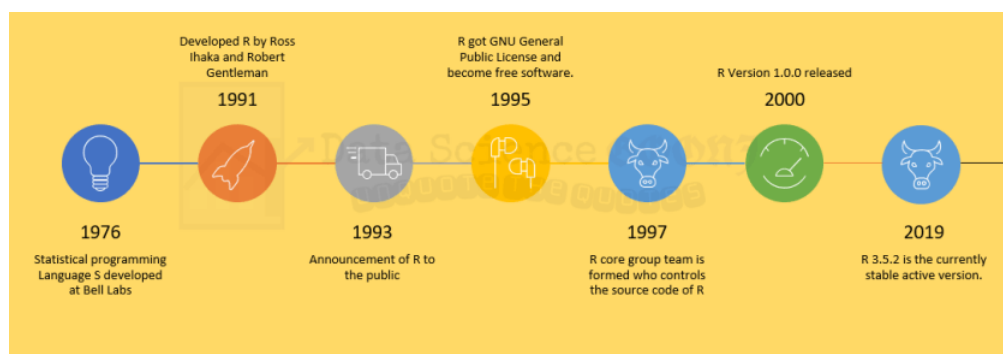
Developed R by Ross Ihaka and Robert Gentleman

1991

R got GNU General Public License and become free software.

1995

R Version 1.0.0 released

2000

1976

Statistical programming Language S developed at Bell Labs

1993

Announcement of R to the public

1997

R core group team is formed who controls the source code of R

2019

R 3.5.2 is the currently stable active version.